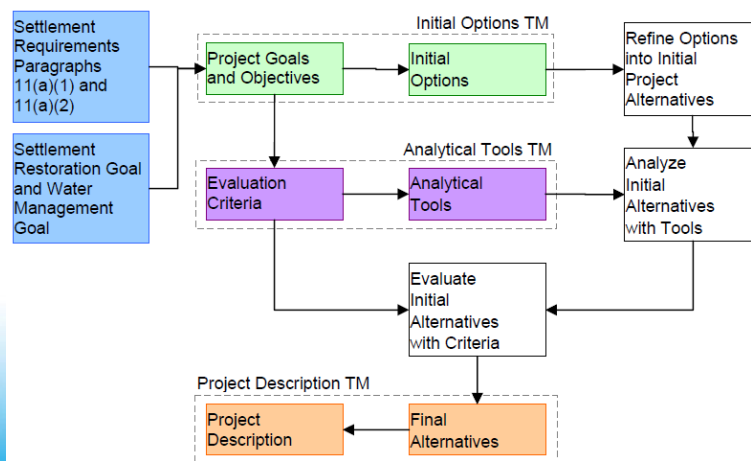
Settlement Requirements Paragraphs 11(a)(1) and 11(a)(2)

Settlement Restoration Goal and Water Management Goal

Initial Options TM

Project Goals and Objectives

Initial Options

Refine Options into Initial Project Alternatives

Analytical Tools TM

Evaluation Criteria

Analytical Tools

Analyze Initial Alternatives with Tools

Evaluate Initial Alternatives with Criteria

Project Description TM

Project Description

Final Alternatives